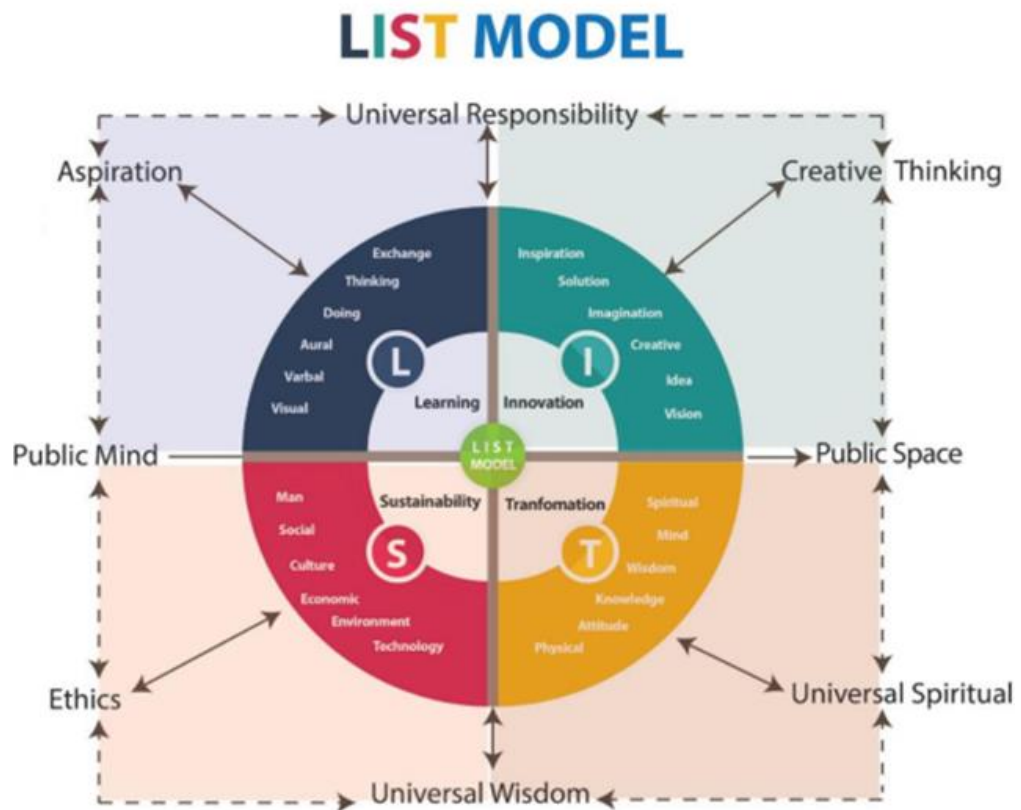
LIST MODEL

Universal Responsibility

Aspiration

Creative Thinking

Exchange
Thinking
Doing
Aural
Varbal
Visual

L

Learning

Inspiration
Solution
Imagination
Creative
Idea
Vision

I

Innovation

Public Mind

LIST MODEL

Public Space

Man
Social
Culture
Economic
Environment
Technology

S

Sustainability

Tranfomation

T

Spiritual
Mind
Wisdom
Knowledge
Attitude
Physical

Ethics

Universal Spiritual

Universal Wisdom